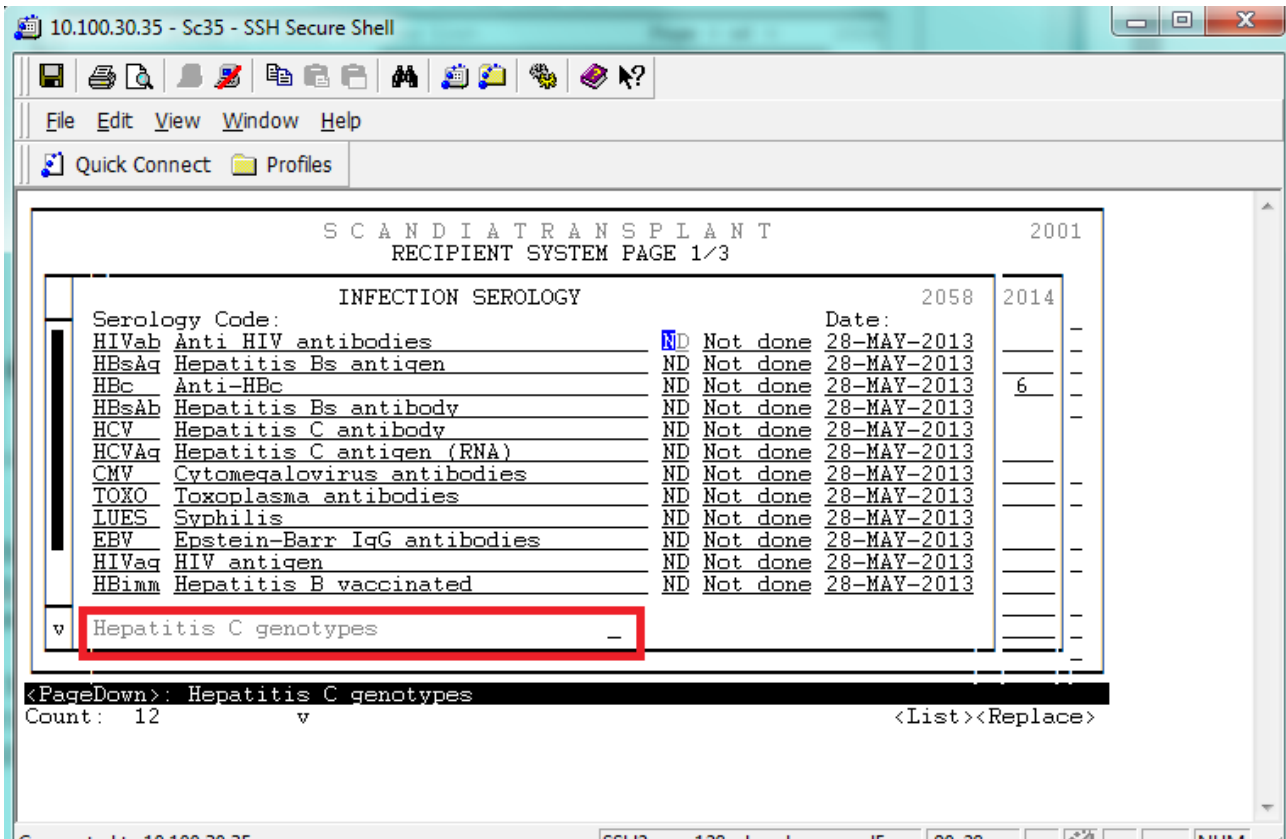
10.100.30.35 - Sc35 - SSH Secure Shell

File Edit View Window Help

Quick Connect Profiles

S C A N D I A T R A N S P L A N T 2001
RECIPIENT SYSTEM PAGE 1/3

INFECTION SEROLOGY 2058 2014

Serology Code: Date:

| | | | | | |
|---|---|---|---|---|---|
| HIVab | Anti HIV antibodies | ND | Not done | 28-MAY-2013 | |
| HBsAg | Hepatitis Bs antigen | ND | Not done | 28-MAY-2013 | |
| HBc | Anti-HBc | ND | Not done | 28-MAY-2013 | 6 |
| HBsAb | Hepatitis Bs antibody | ND | Not done | 28-MAY-2013 | |
| HCV | Hepatitis C antibody | ND | Not done | 28-MAY-2013 | |
| HCVAg | Hepatitis C antigen (RNA) | ND | Not done | 28-MAY-2013 | |
| CMV | Cytomegalovirus antibodies | ND | Not done | 28-MAY-2013 | |
| TOXO | Toxoplasma antibodies | ND | Not done | 28-MAY-2013 | |
| LUES | Syphilis | ND | Not done | 28-MAY-2013 | |
| EBV | Epstein-Barr IgG antibodies | ND | Not done | 28-MAY-2013 | |
| HIVag | HIV antigen | ND | Not done | 28-MAY-2013 | |
| HBimm | Hepatitis B vaccinated | ND | Not done | 28-MAY-2013 | |

v Hepatitis C genotypes _

<PageDown>: Hepatitis C genotypes
Count: 12 v <List><Replace>

Connected to 10.100.30.35 SSH2 NUM